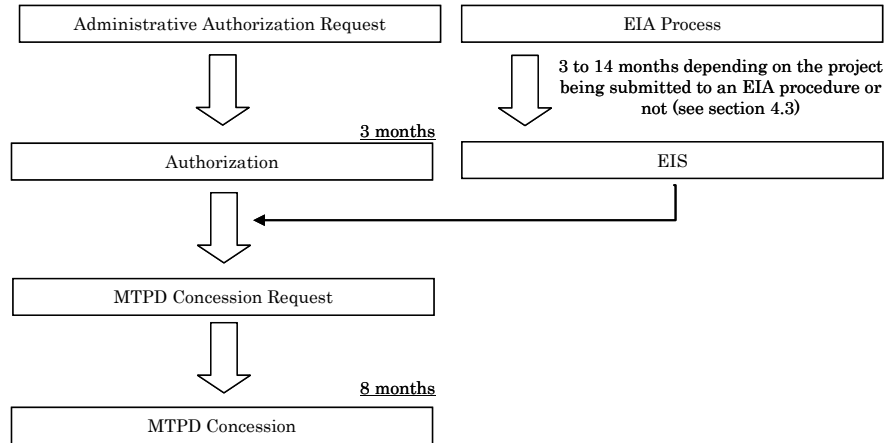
Administrative Authorization Request

EIA Process

3 to 14 months depending on the project being submitted to an EIA procedure or not (see section 4.3)

3 months

Authorization

EIS

MTPD Concession Request

8 months

MTPD Concession